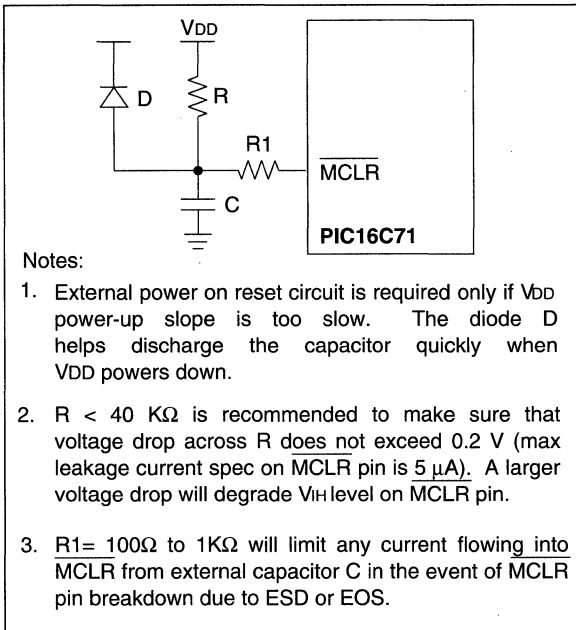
VDD

D

R

R1

$\overline{MCLR}$

C

PIC16C71

Notes:

1. External power on reset circuit is required only if VDD power-up slope is too slow. The diode D helps discharge the capacitor quickly when VDD powers down.

2. R < 40 KΩ is recommended to make sure that voltage drop across R does not exceed 0.2 V (max leakage current spec on $\overline{MCLR}$ pin is 5 μA). A larger voltage drop will degrade VIH level on $\overline{MCLR}$ pin.

3. R1= 100Ω to 1KΩ will limit any current flowing into $\overline{MCLR}$ from external capacitor C in the event of $\overline{MCLR}$ pin breakdown due to ESD or EOS.